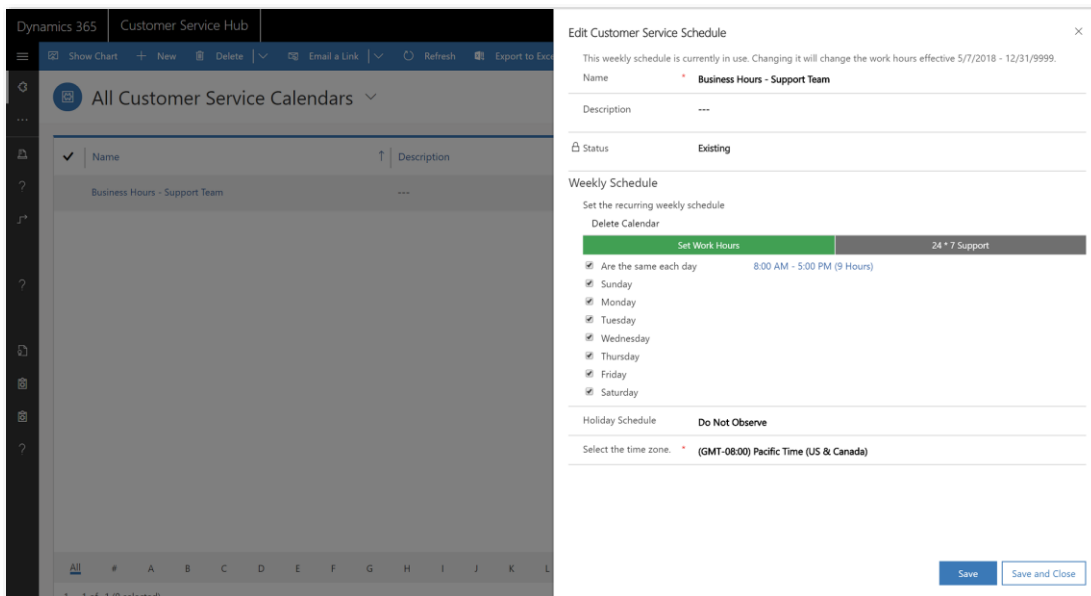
Dynamics 365 | Customer Service Hub

Show Chart | + New | Delete | Email a Link | Refresh | Export to Exc

All Customer Service Calendars

| ✓ | Name ↑ | Description |
|---|---|---|
| | Business Hours - Support Team | --- |

All # A B C D E F G H I J K L

1 - 1 of 1 (0 selected)

Edit Customer Service Schedule

This weekly schedule is currently in use. Changing it will change the work hours effective 5/7/2018 - 12/31/9999.

Name * Business Hours - Support Team

Description ---

Status Existing

Weekly Schedule

Set the recurring weekly schedule

Delete Calendar

Set Work Hours | 24 * 7 Support

Are the same each day 8:00 AM - 5:00 PM (9 Hours)
Sunday
Monday
Tuesday
Wednesday
Thursday
Friday
Saturday

Holiday Schedule Do Not Observe

Select the time zone. * (GMT-08:00) Pacific Time (US & Canada)

Save | Save and Close